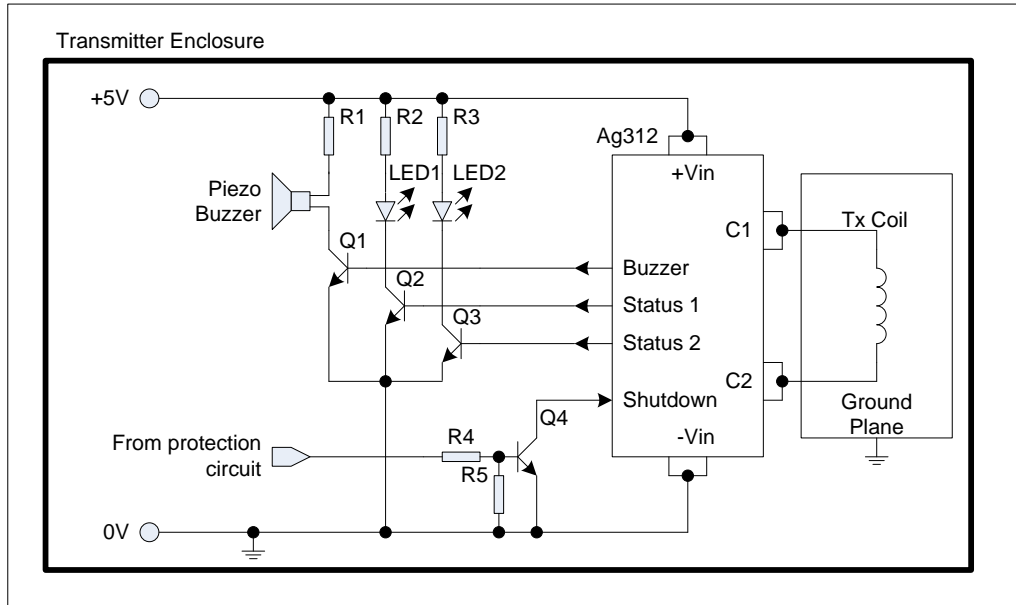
Transmitter Enclosure

+5V

R1

R2

R3

Ag312

+Vin

LED1

LED2

Piezo Buzzer

C1

Tx Coil

Q1

Buzzer

Q2

Status 1

Q3

Status 2

C2

Shutdown

Ground Plane

Q4

From protection circuit

R4

-Vin

R5

0V